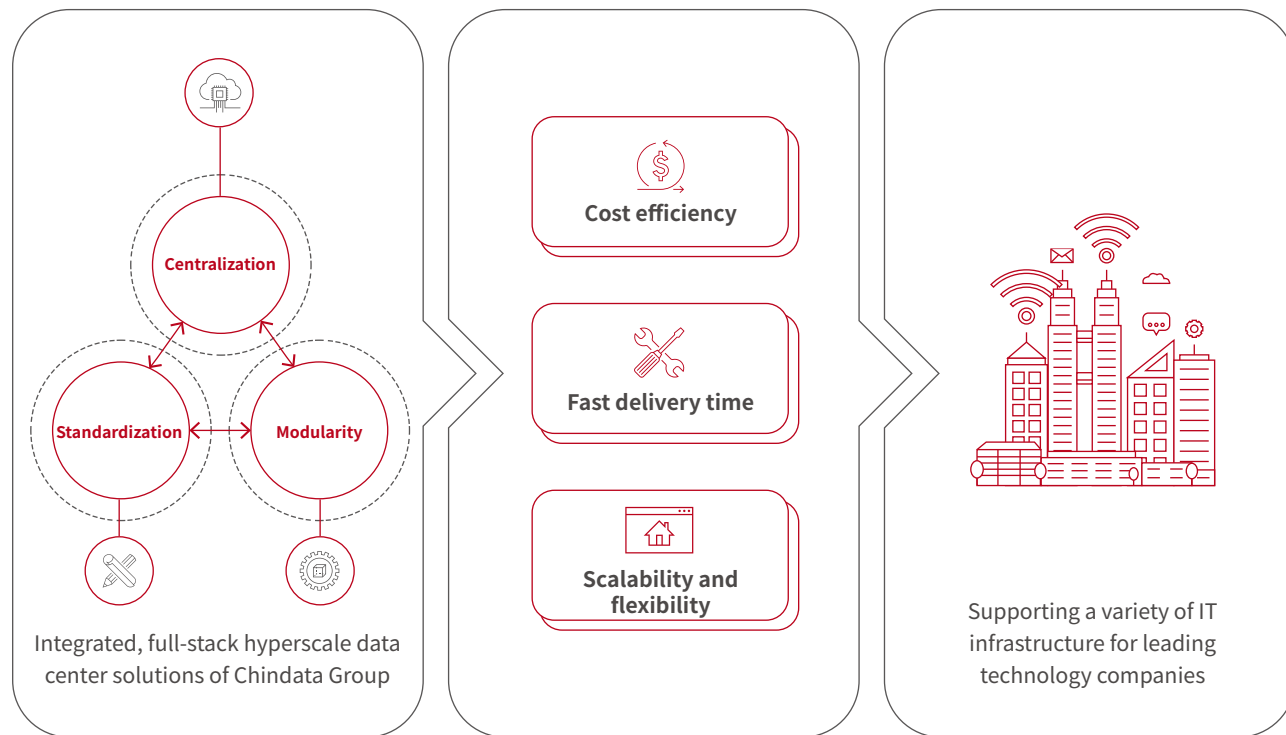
Centralization

Standardization

Modularity

Integrated, full-stack hyperscale data center solutions of Chindata Group

Cost efficiency

Fast delivery time

Scalability and flexibility

Supporting a variety of IT infrastructure for leading technology companies